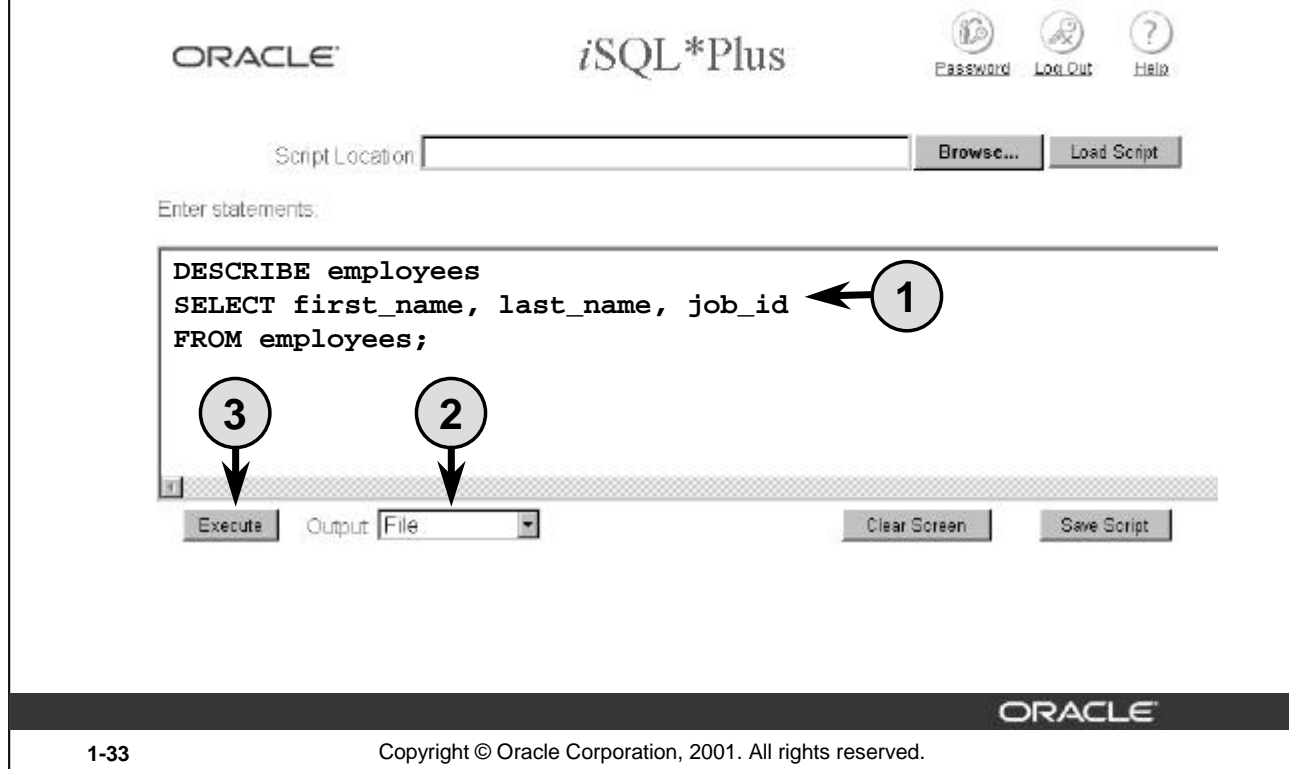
ORACLE

iSQL*Plus

Password Log Out Help

Script Location

Browse...

Load Script

Enter statements:

DESCRIBE employees
SELECT first_name, last_name, job_id
FROM employees;

1

3

2

Execute

Output File

Clear Screen

Save Script

ORACLE

1-33

Copyright © Oracle Corporation, 2001. All rights reserved.